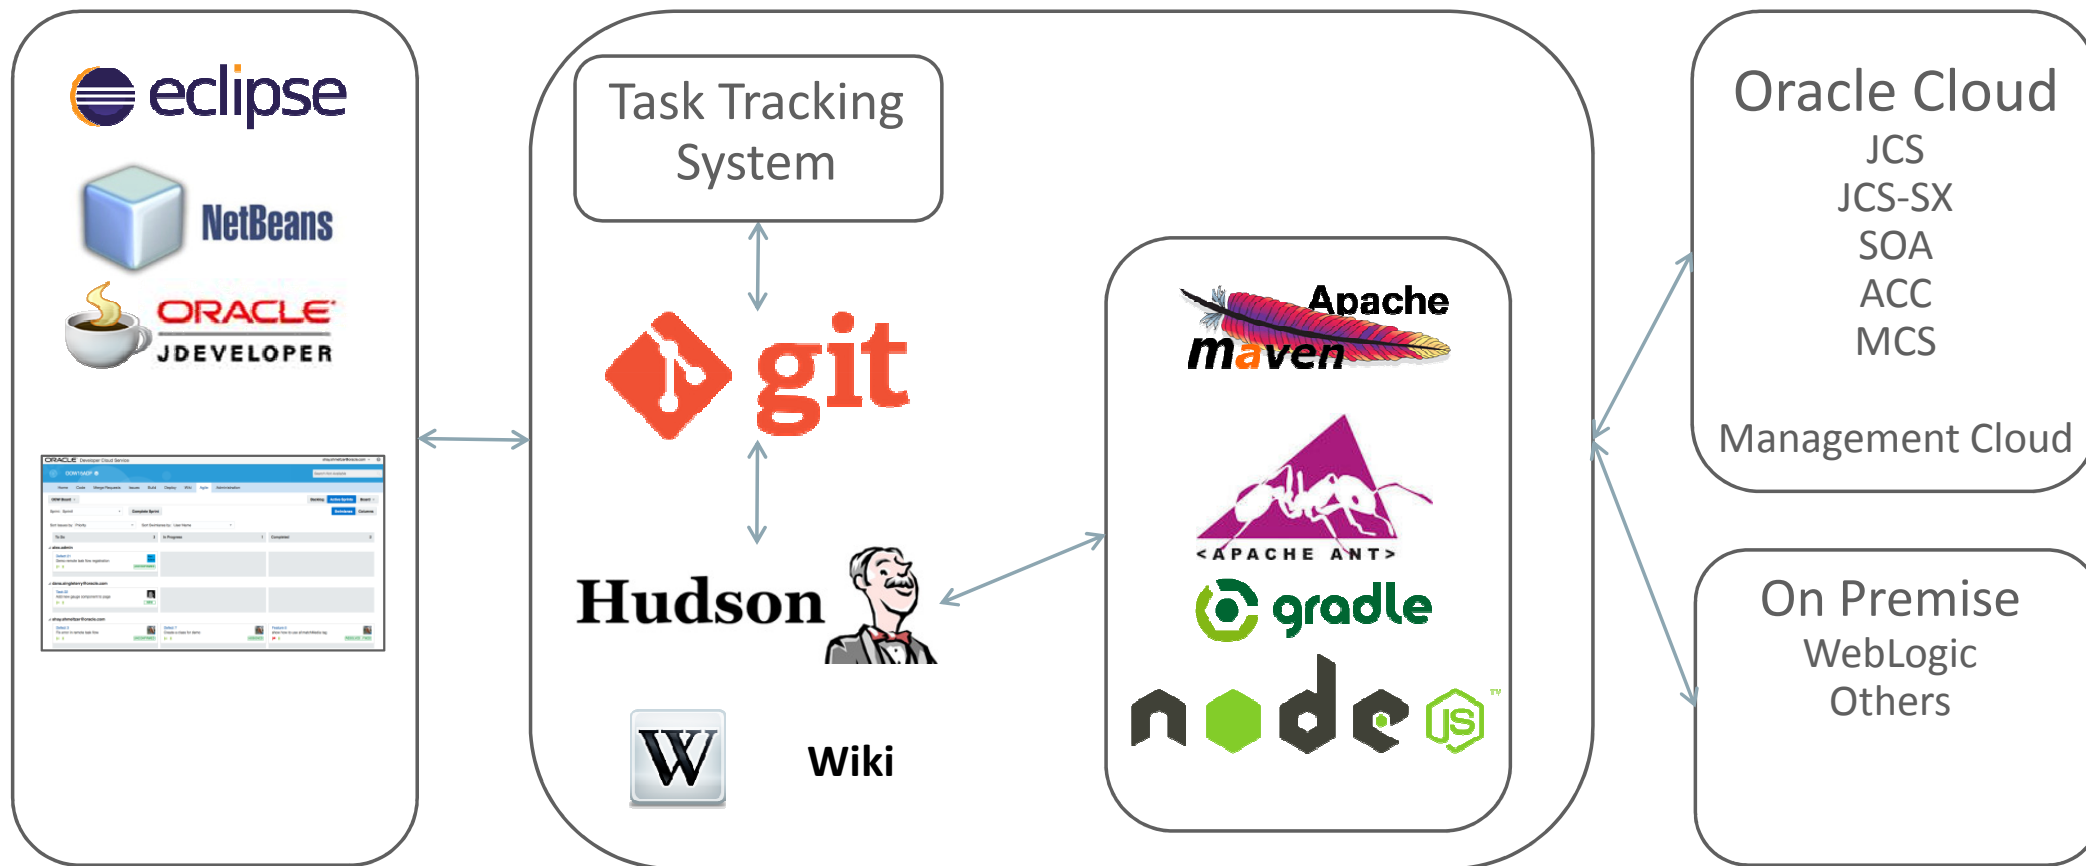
eclipse

NetBeans

ORACLE
JDEVELOPER

Task Tracking System

git

Hudson

W

Wiki

Apache
maven

<APACHE ANT>

gradle

node JS

Oracle Cloud
JCS
JCS-SX
SOA
ACC
MCS

Management Cloud

On Premise
WebLogic
Others